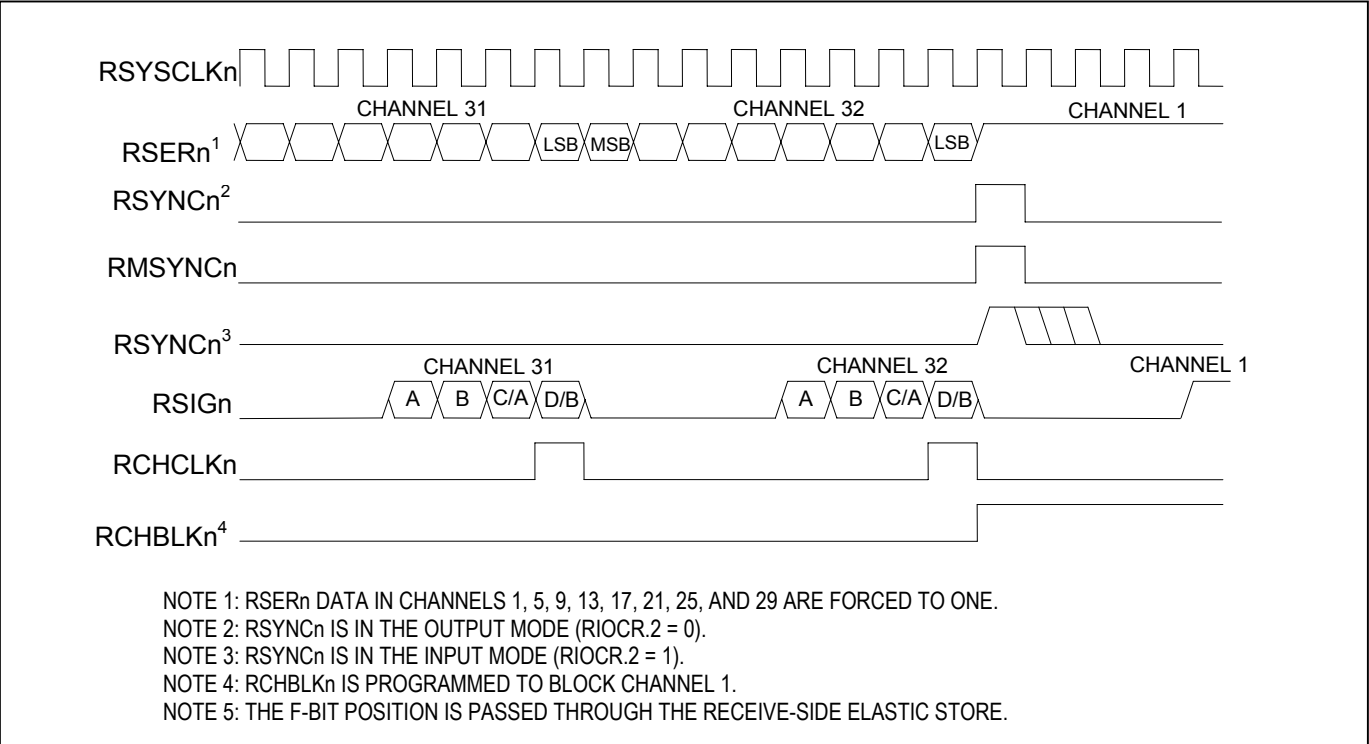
RSYSCLKn

CHANNEL 31

CHANNEL 32

CHANNEL 1

RSERn$^1$

LSB

MSB

LSB

RSYNCn$^2$

RMSYNCn

RSYNCn$^3$

CHANNEL 31

CHANNEL 32

CHANNEL 1

RSIGn

A

B

C/A

D/B

A

B

C/A

D/B

RCHCLKn

RCHBLKn$^4$

NOTE 1: RSERn DATA IN CHANNELS 1, 5, 9, 13, 17, 21, 25, AND 29 ARE FORCED TO ONE.
NOTE 2: RSYNCn IS IN THE OUTPUT MODE (RIOCR.2 = 0).
NOTE 3: RSYNCn IS IN THE INPUT MODE (RIOCR.2 = 1).
NOTE 4: RCHBLKn IS PROGRAMMED TO BLOCK CHANNEL 1.
NOTE 5: THE F-BIT POSITION IS PASSED THROUGH THE RECEIVE-SIDE ELASTIC STORE.